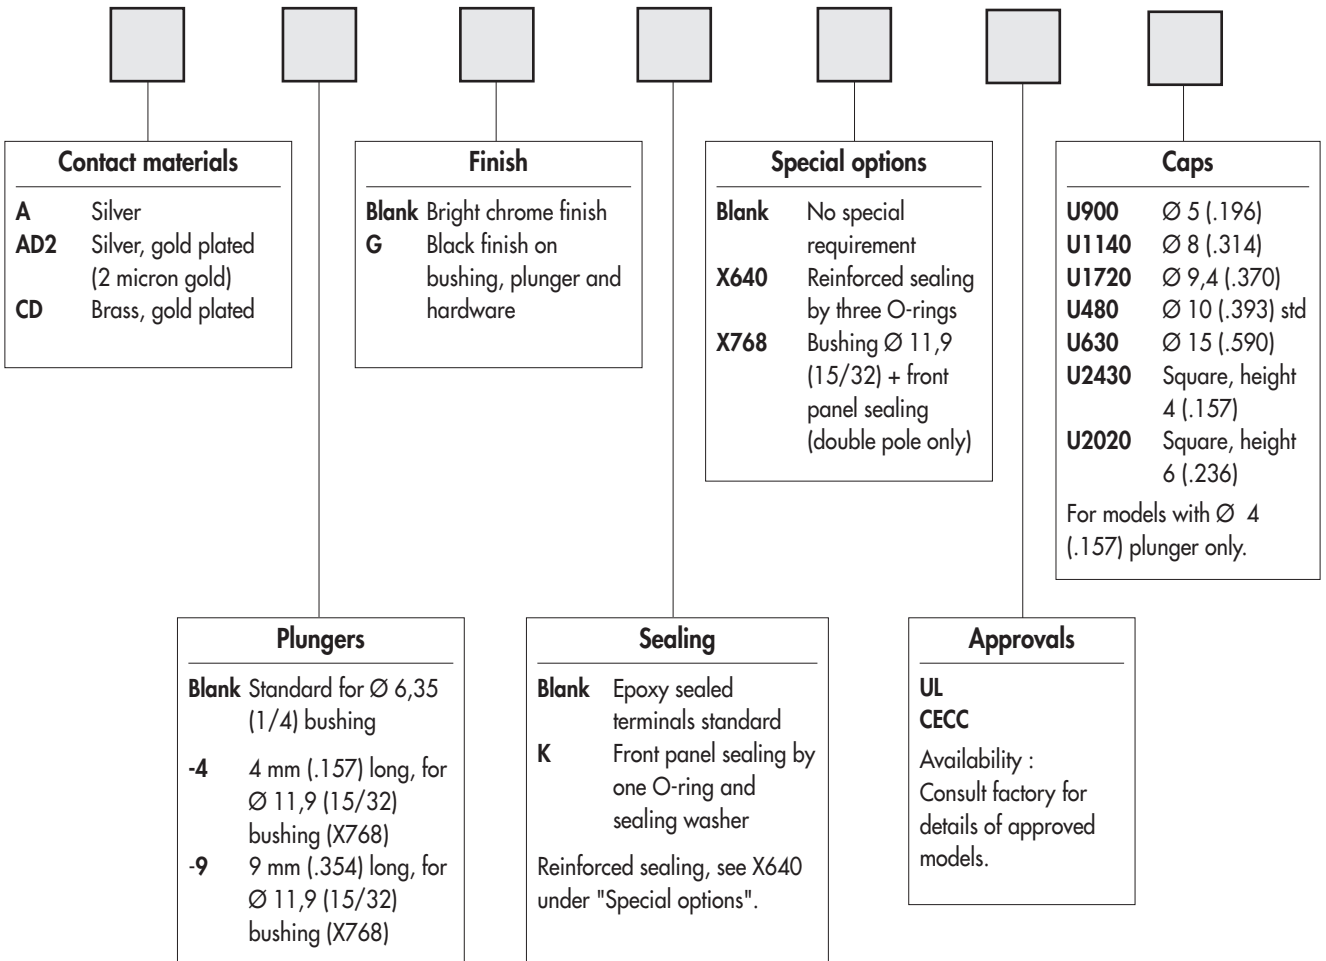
Contact materials

A Silver
AD2 Silver, gold plated (2 micron gold)
CD Brass, gold plated

Finish

Blank Bright chrome finish
G Black finish on bushing, plunger and hardware

Special options

Blank No special requirement
X640 Reinforced sealing by three O-rings
X768 Bushing Ø 11,9 (15/32) + front panel sealing (double pole only)

Caps

U900 Ø 5 (.196)
U1140 Ø 8 (.314)
U1720 Ø 9,4 (.370)
U480 Ø 10 (.393) std
U630 Ø 15 (.590)
U2430 Square, height 4 (.157)
U2020 Square, height 6 (.236)

For models with Ø 4 (.157) plunger only.

Plungers

Blank Standard for Ø 6,35 (1/4) bushing
-4 4 mm (.157) long, for Ø 11,9 (15/32) bushing (X768)
-9 9 mm (.354) long, for Ø 11,9 (15/32) bushing (X768)

Sealing

Blank Epoxy sealed terminals standard
K Front panel sealing by one O-ring and sealing washer

Reinforced sealing, see X640 under "Special options".

Approvals

UL
CECC

Availability :
Consult factory for details of approved models.